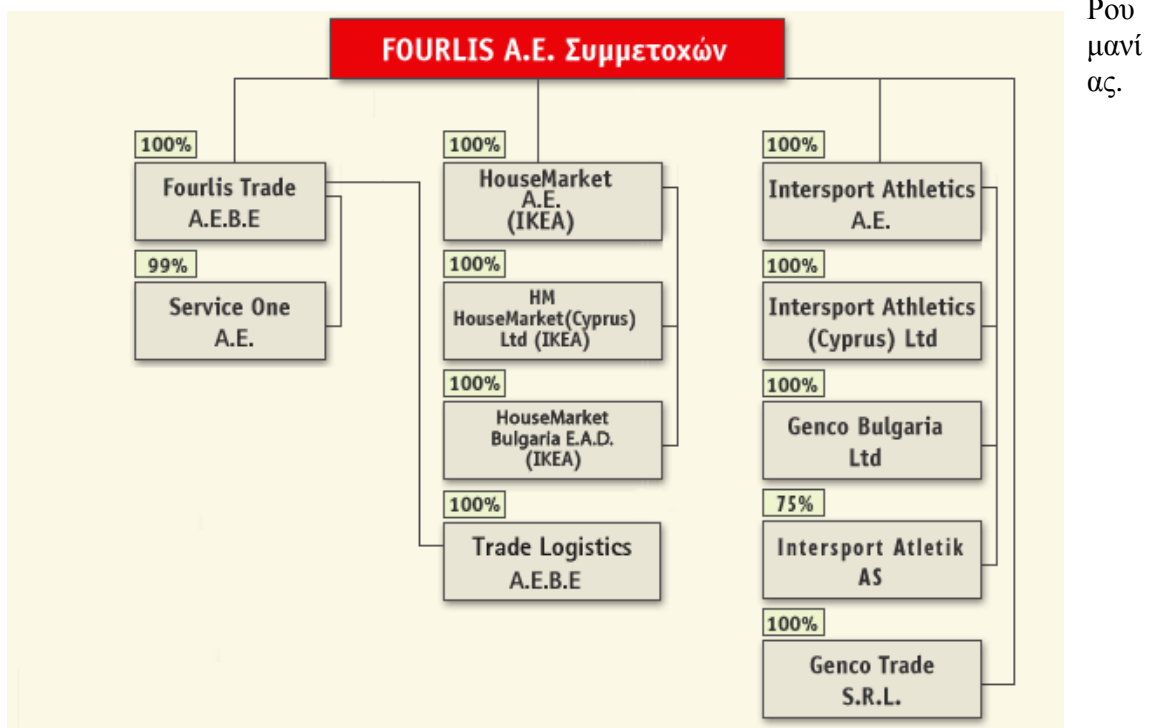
FOURLIS A.E. Συμμετοχών

100%
Fourlis Trade A.E.B.E

99%
Service One A.E.

100%
HouseMarket A.E. (IKEA)

100%
HM HouseMarket(Cyprus) Ltd (IKEA)

100%
HouseMarket Bulgaria E.A.D. (IKEA)

100%
Trade Logistics A.E.B.E

100%
Intersport Athletics A.E.

100%
Intersport Athletics (Cyprus) Ltd

100%
Genco Bulgaria Ltd

75%
Intersport Atletik AS

100%
Genco Trade S.R.L.

Ρου μανί ας.